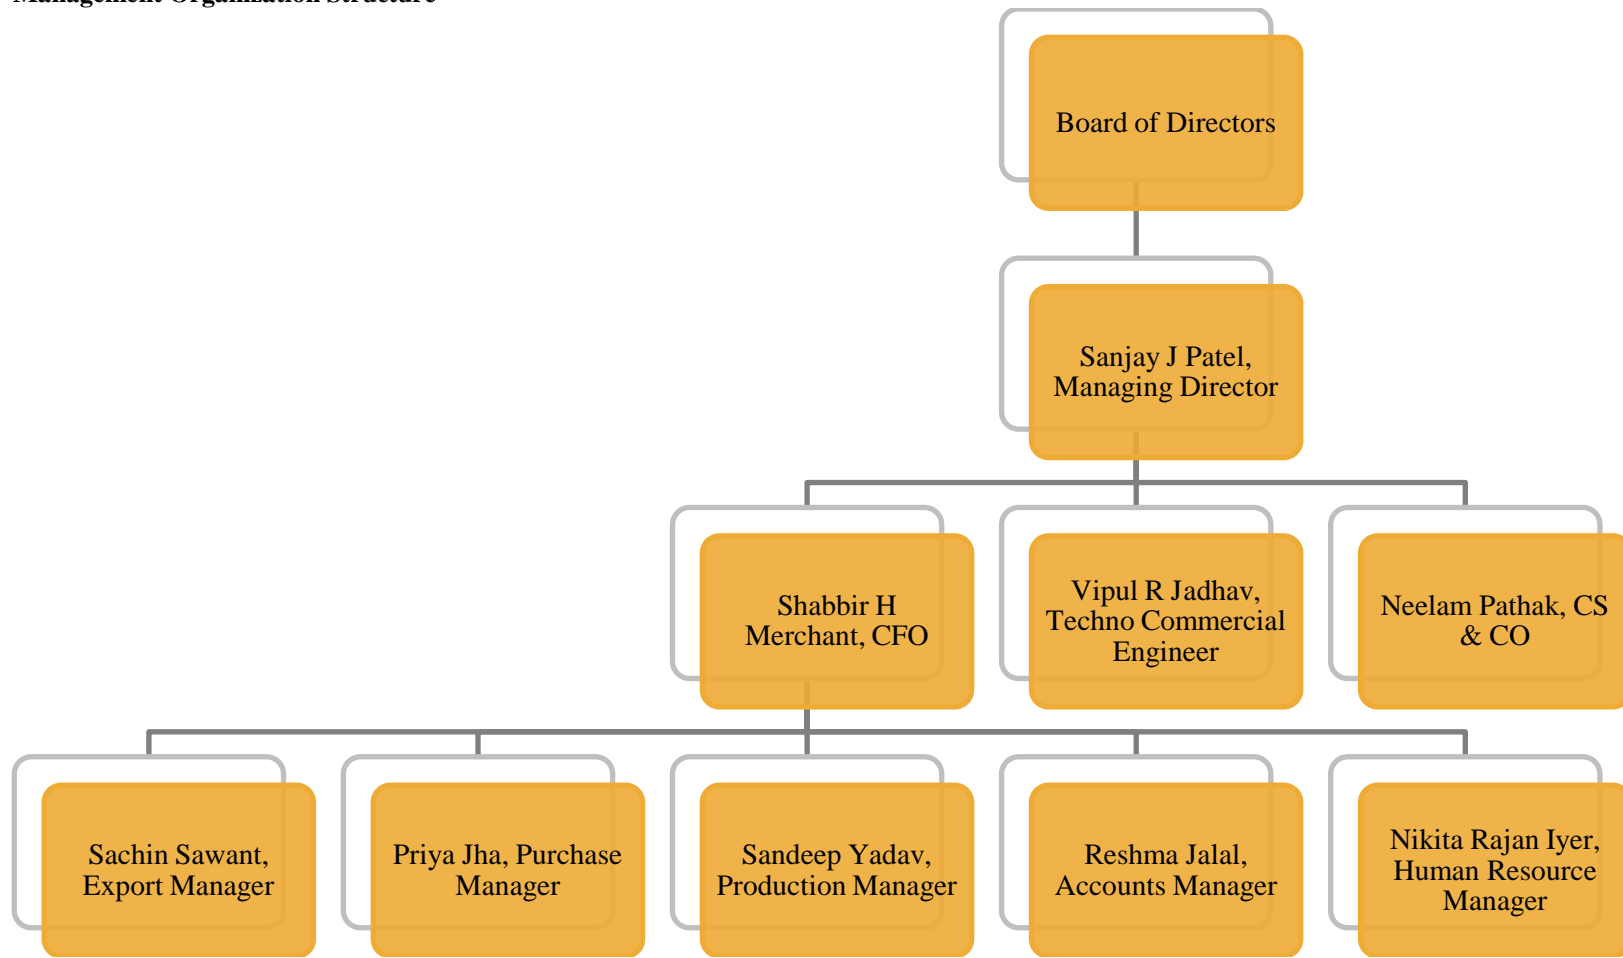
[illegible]

Board of Directors

Sanjay J Patel, Managing Director

Shabbir H Merchant, CFO

Vipul R Jadhav, Techno Commercial Engineer

Neelam Pathak, CS & CO

Sachin Sawant, Export Manager

Priya Jha, Purchase Manager

Sandeep Yadav, Production Manager

Reshma Jalal, Accounts Manager

Nikita Rajan Iyer, Human Resource Manager